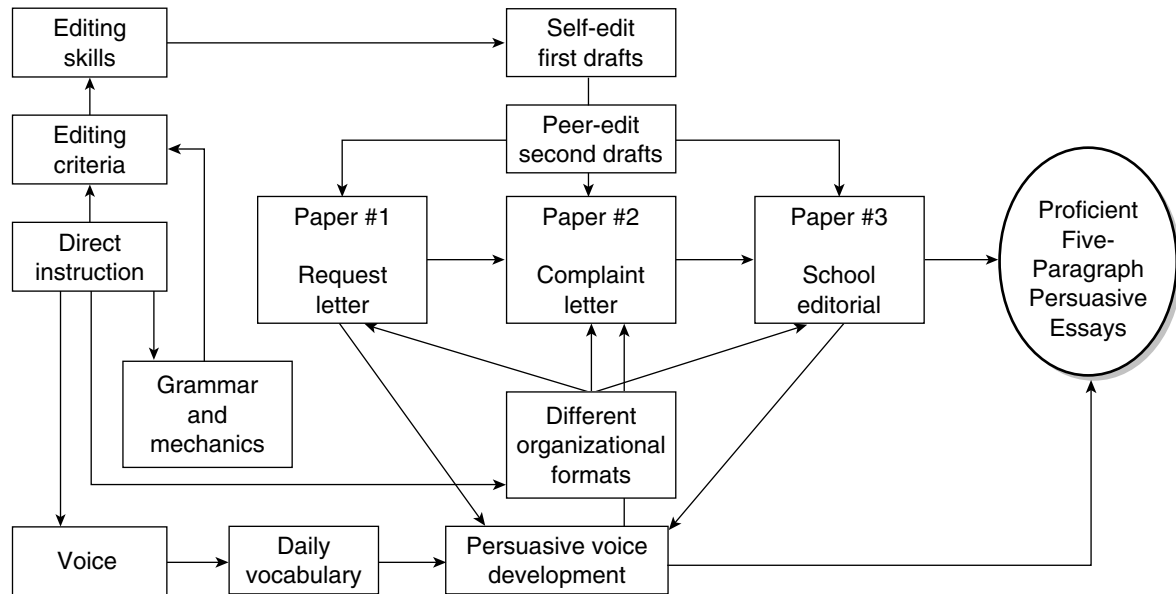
Editing skills

Self-edit first drafts

Editing criteria

Peer-edit second drafts

Direct instruction

Paper #1

Request letter

Paper #2

Complaint letter

Paper #3

School editorial

Proficient Five-Paragraph Persuasive Essays

Grammar and mechanics

Different organizational formats

Voice

Daily vocabulary

Persuasive voice development